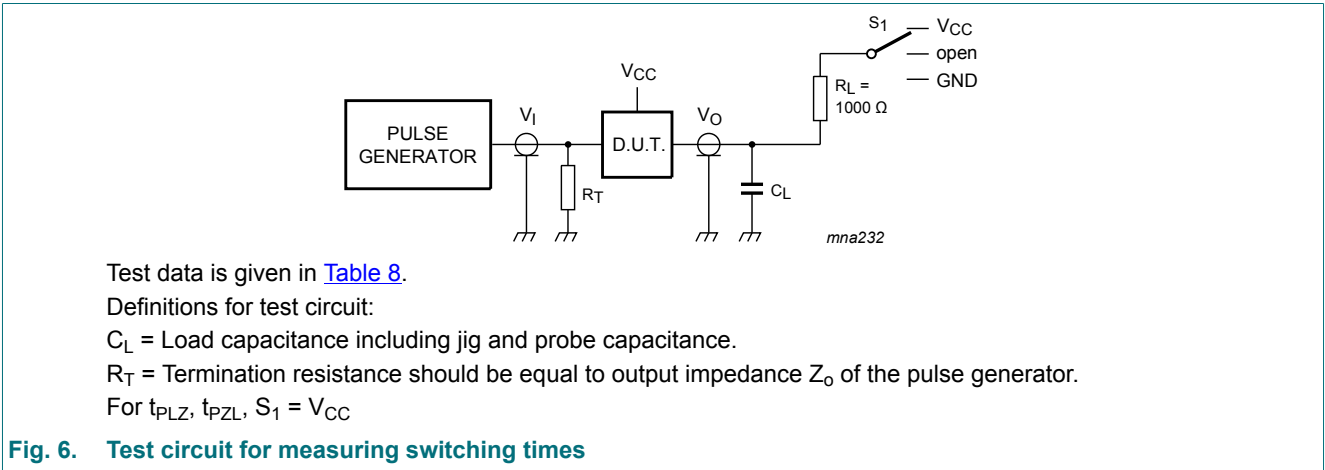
$S_1$
$V_{CC}$
open
GND
$R_L$ = 1000 Ω
$V_{CC}$
PULSE GENERATOR
$V_I$
D.U.T.
$V_O$
$R_T$
$C_L$
mna232

Test data is given in Table 8.

Definitions for test circuit:

$C_L$ = Load capacitance including jig and probe capacitance.

$R_T$ = Termination resistance should be equal to output impedance $Z_o$ of the pulse generator.

For $t_{PLZ}$, $t_{PZL}$, $S_1 = V_{CC}$

Fig. 6. Test circuit for measuring switching times